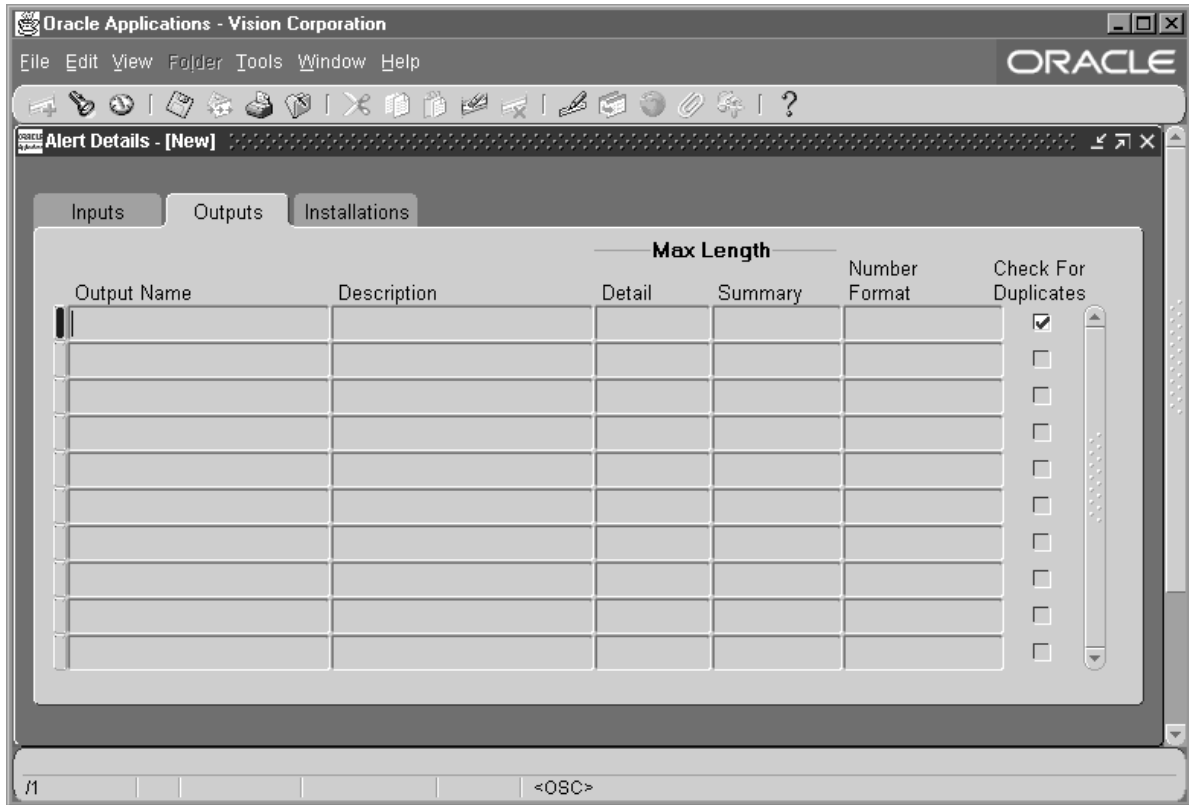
Oracle Applications - Vision Corporation

File Edit View Folder Tools Window Help

ORACLE

Alert Details - [New]

Inputs | Outputs | Installations

| Output Name | Description | Max Length Detail | Max Length Summary | Number Format | Check For Duplicates |
|---|---|---|---|---|---|
| | | | | | ☑ |
| | | | | | ☐ |
| | | | | | ☐ |
| | | | | | ☐ |
| | | | | | ☐ |
| | | | | | ☐ |
| | | | | | ☐ |
| | | | | | ☐ |
| | | | | | ☐ |
| | | | | | ☐ |

/1 <OSC>